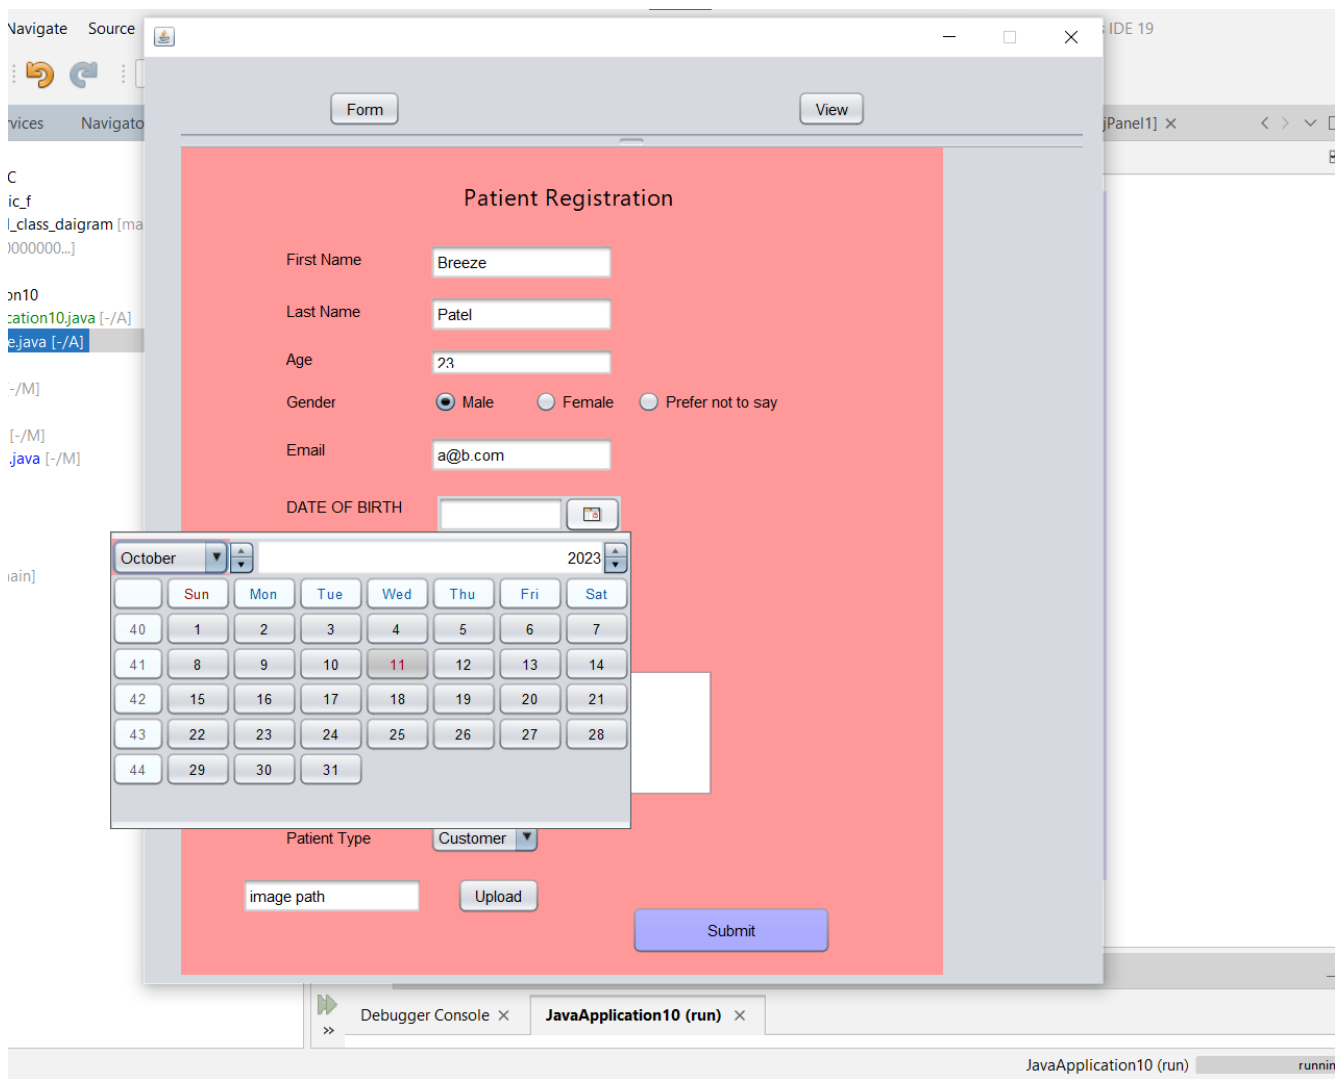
Navigate Source

IDE 19

rvices Navigato

jPanel1] ×

C
ic_f
l_class_daigram [ma
)000000...]

on10
cation10.java [-/A]
e.java [-/A]

-/M]

[-/M]
.java [-/M]

iain]

Form

View

Patient Registration

First Name Breeze

Last Name Patel

Age 23

Gender Male Female Prefer not to say

Email a@b.com

DATE OF BIRTH

| October | | | | | | 2023 |
|---|---|---|---|---|---|---|
| | Sun | Mon | Tue | Wed | Thu | Fri | Sat |
| 40 | 1 | 2 | 3 | 4 | 5 | 6 | 7 |
| 41 | 8 | 9 | 10 | 11 | 12 | 13 | 14 |
| 42 | 15 | 16 | 17 | 18 | 19 | 20 | 21 |
| 43 | 22 | 23 | 24 | 25 | 26 | 27 | 28 |
| 44 | 29 | 30 | 31 | | | | |

Patient Type Customer

image path Upload

Submit

Debugger Console × JavaApplication10 (run) ×

JavaApplication10 (run) runnin